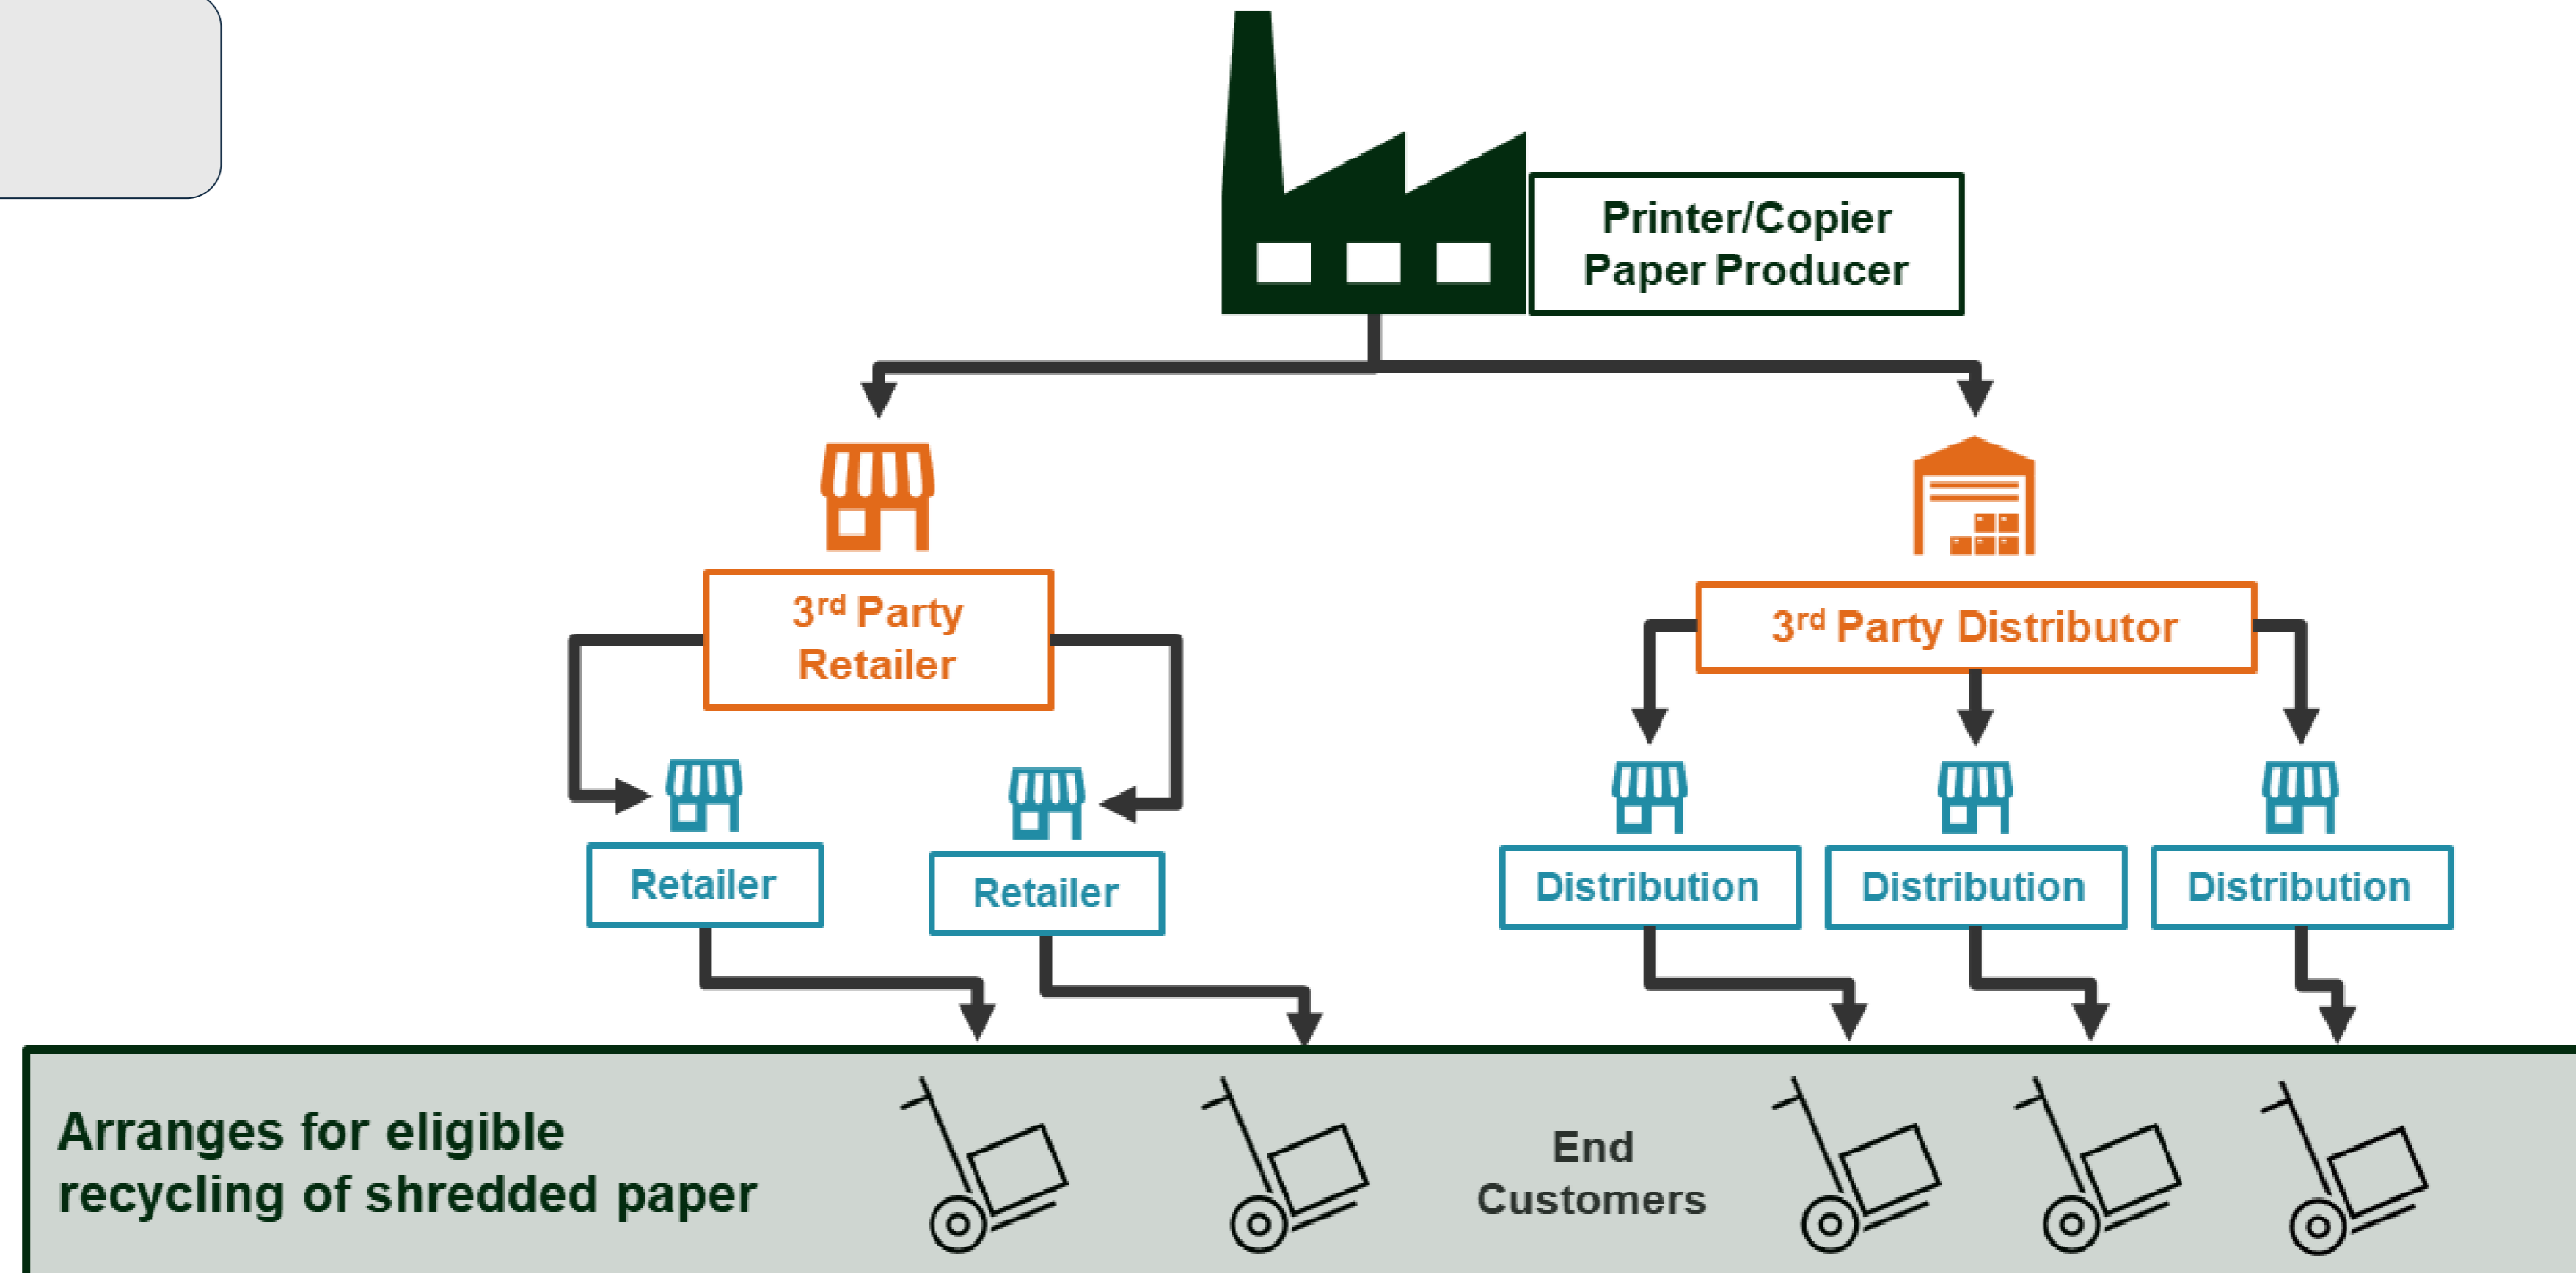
Printer/Copier Paper Producer

3$^{rd}$ Party Retailer

3$^{rd}$ Party Distributor

Retailer

Retailer

Distribution

Distribution

Distribution

Arranges for eligible recycling of shredded paper

End Customers